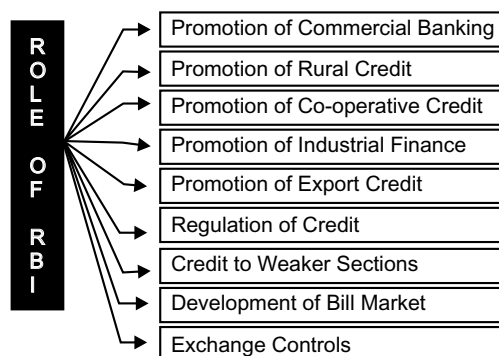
ROLE OF RBI

Promotion of Commercial Banking
Promotion of Rural Credit
Promotion of Co-operative Credit
Promotion of Industrial Finance
Promotion of Export Credit
Regulation of Credit
Credit to Weaker Sections
Development of Bill Market
Exchange Controls